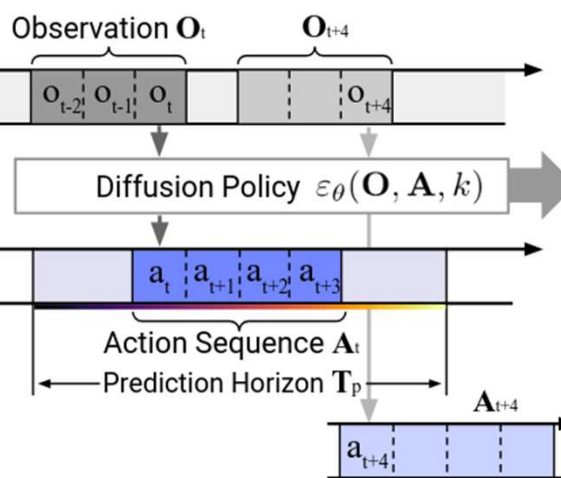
Observation $\mathbf{O}_t$

$\mathbf{O}_{t+4}$

$o_{t-2}$ $o_{t-1}$ $o_t$

$o_{t+4}$

Diffusion Policy $\varepsilon_\theta(\mathbf{O}, \mathbf{A}, k)$

$a_t$ $a_{t+1}$ $a_{t+2}$ $a_{t+3}$

Action Sequence $\mathbf{A}_t$

Prediction Horizon $\mathbf{T}_p$

$\mathbf{A}_{t+4}$

$a_{t+4}$